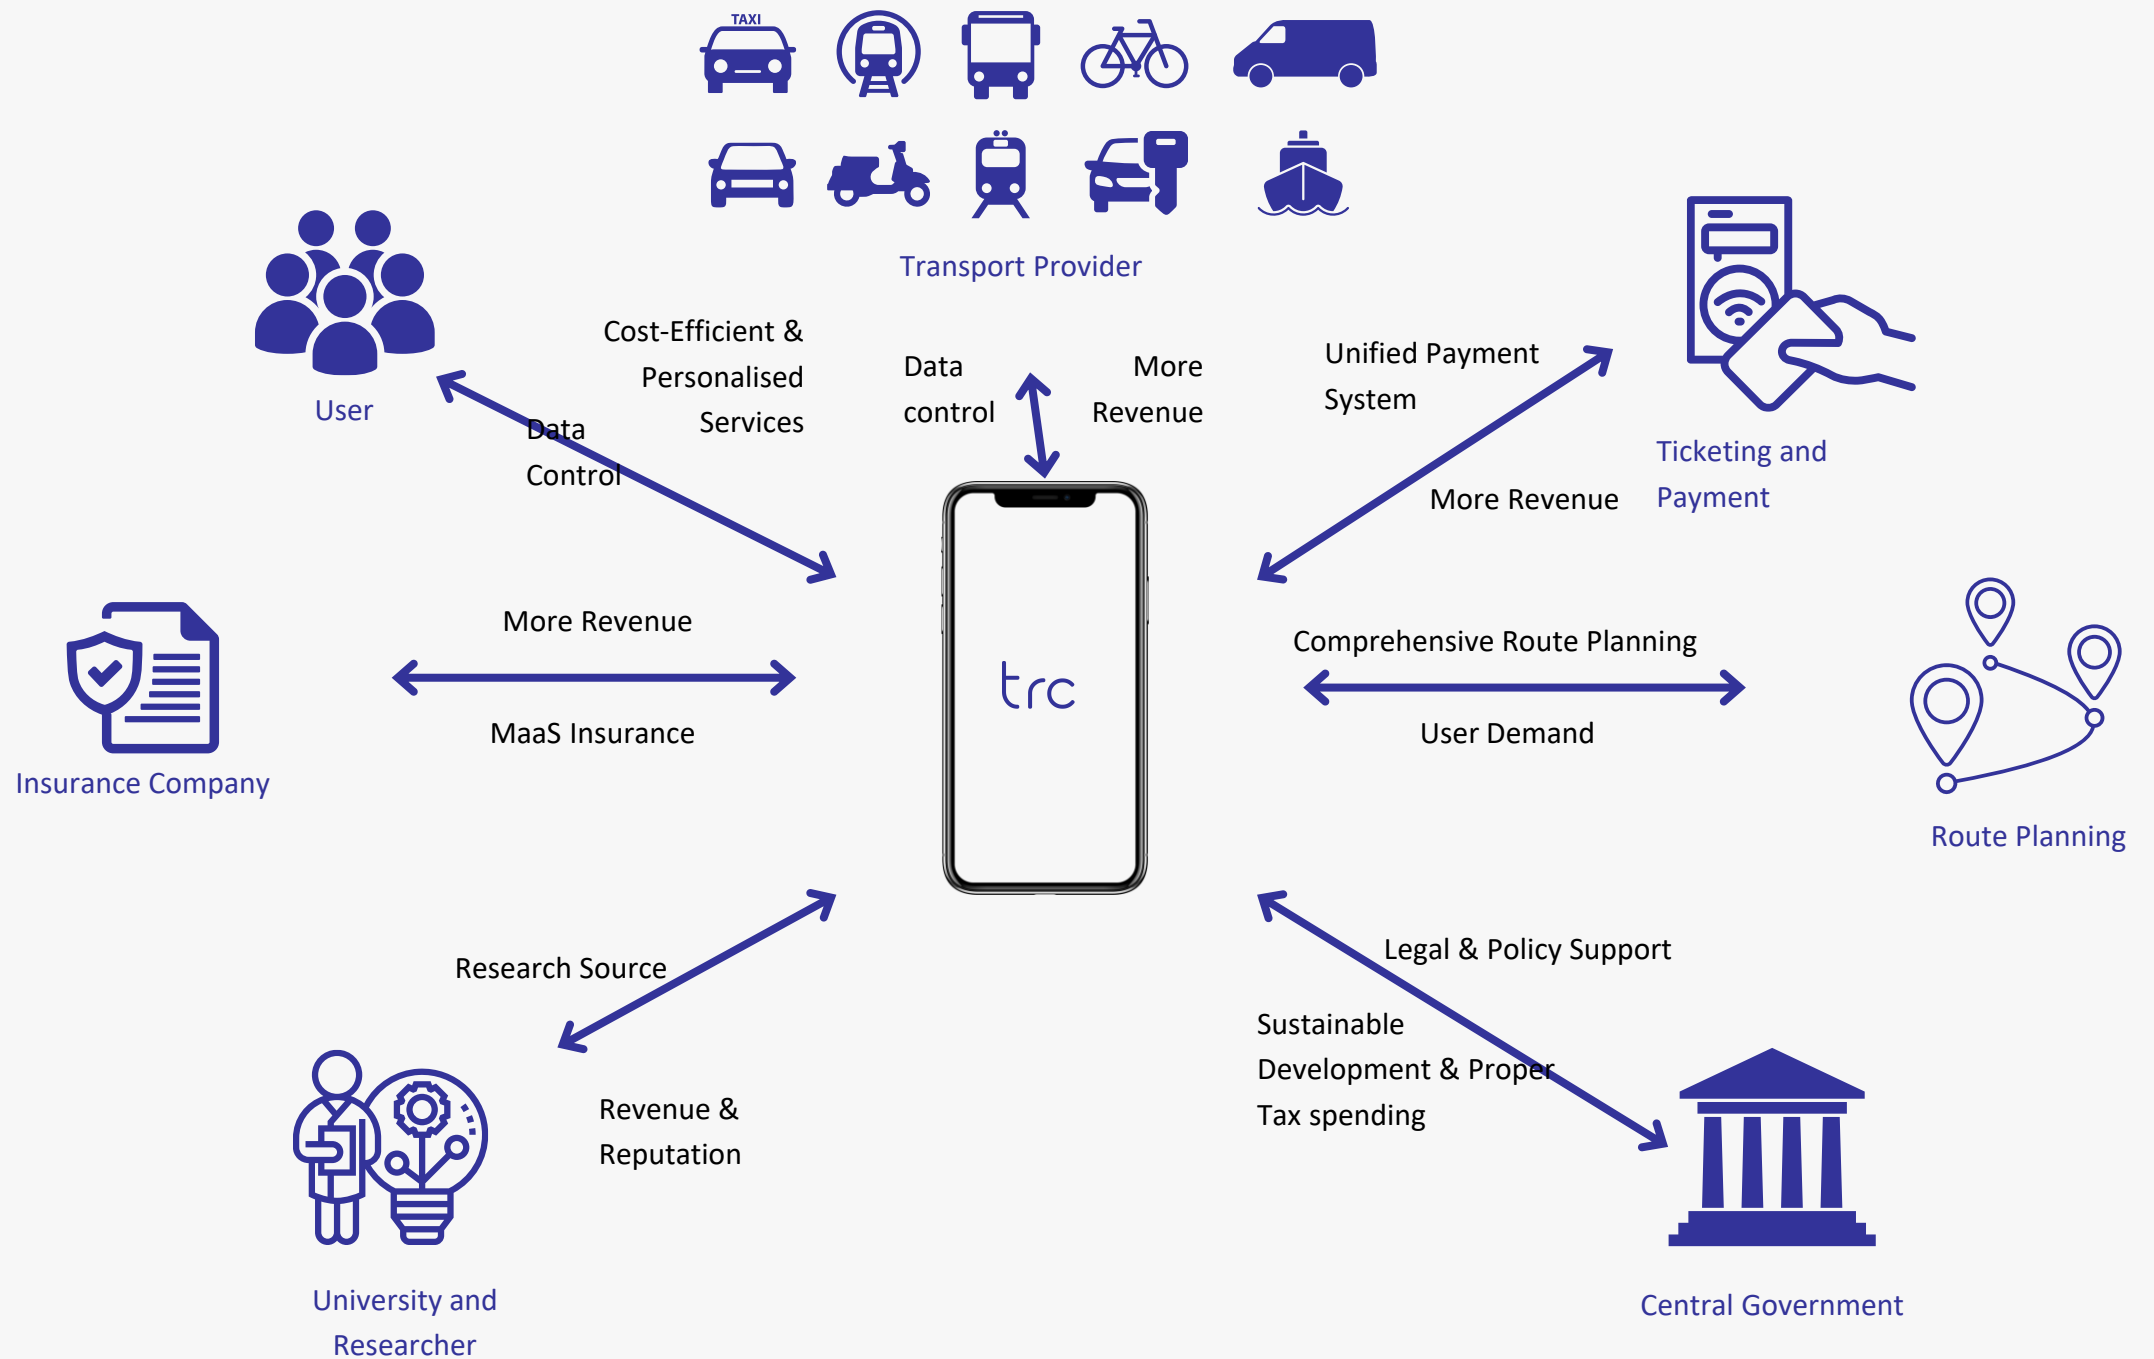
TAXI

Transport Provider

User

Cost-Efficient & Personalised Services

Data Control

Data control

More Revenue

Unified Payment System

More Revenue

Ticketing and Payment

More Revenue

MaaS Insurance

Insurance Company

trc

Comprehensive Route Planning

User Demand

Route Planning

Research Source

Revenue & Reputation

University and Researcher

Legal & Policy Support

Sustainable Development & Proper Tax spending

Central Government